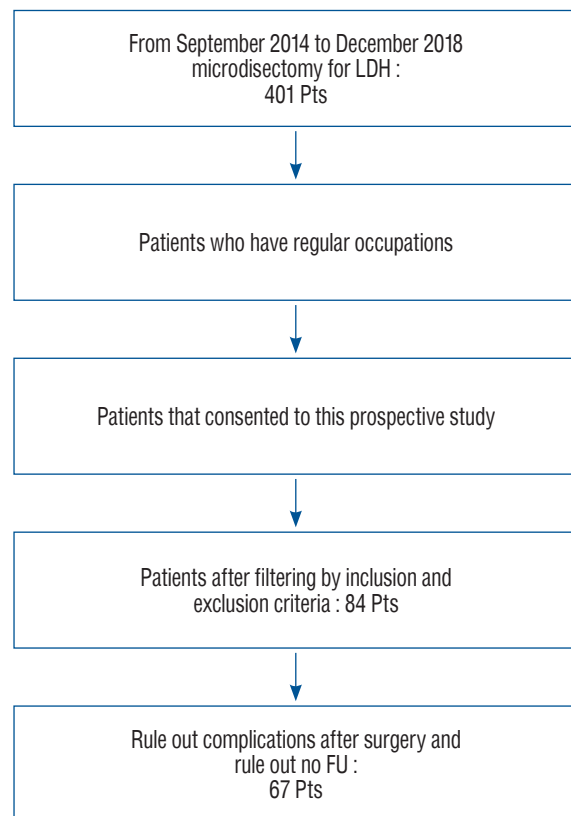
From September 2014 to December 2018
microdisectomy for LDH :
401 Pts

Patients who have regular occupations

Patients that consented to this prospective study

Patients after filtering by inclusion and
exclusion criteria : 84 Pts

Rule out complications after surgery and
rule out no FU :
67 Pts